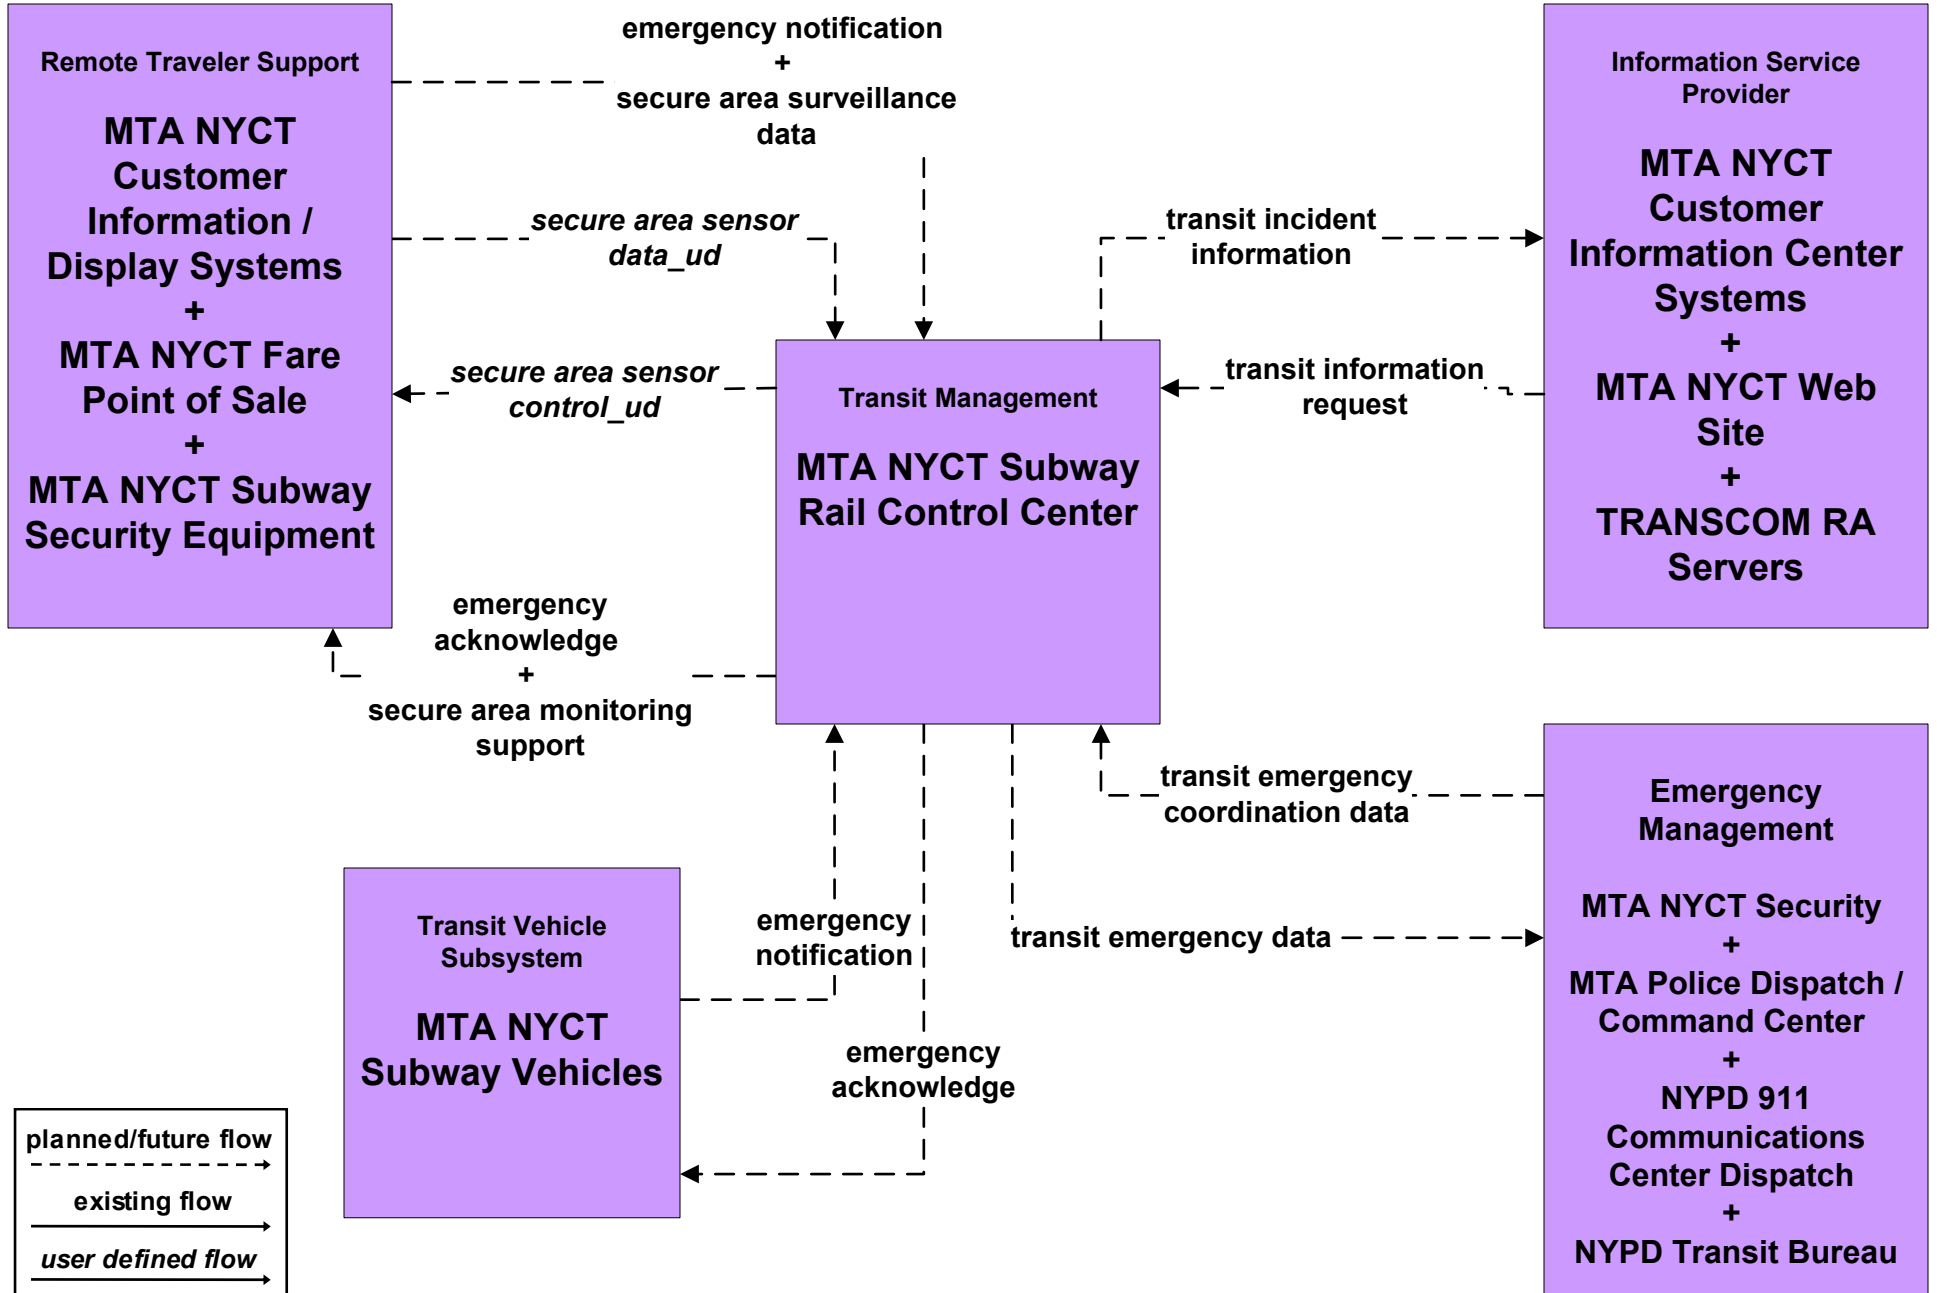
Remote Traveler Support

MTA NYCT Customer Information / Display Systems + MTA NYCT Fare Point of Sale + MTA NYCT Subway Security Equipment

emergency notification + secure area surveillance data

Information Service Provider

MTA NYCT Customer Information Center Systems + MTA NYCT Web Site + TRANSCOM RA Servers

*secure area sensor data_ud*

transit incident information

*secure area sensor control_ud*

Transit Management

MTA NYCT Subway Rail Control Center

transit information request

emergency acknowledge + secure area monitoring support

transit emergency coordination data

Emergency Management

MTA NYCT Security + MTA Police Dispatch / Command Center + NYPD 911 Communications Center Dispatch + NYPD Transit Bureau

Transit Vehicle Subsystem

MTA NYCT Subway Vehicles

emergency notification

transit emergency data

emergency acknowledge

planned/future flow

existing flow

*user defined flow*